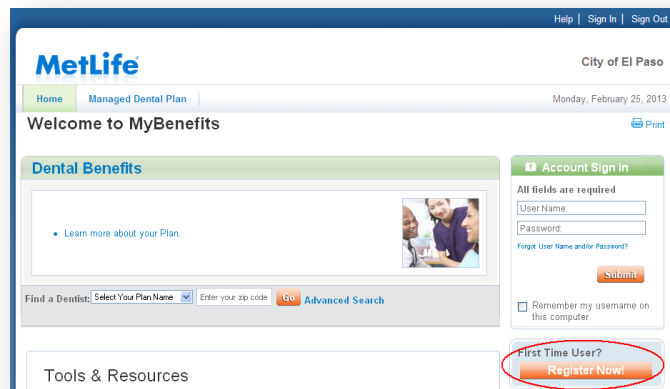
Help | Sign In | Sign Out

MetLife

City of El Paso

Home | Managed Dental Plan

Monday, February 25, 2013

Welcome to MyBenefits

Print

Dental Benefits

• Learn more about your Plan.

Find a Dentist: Select Your Plan Name | Enter your zip code | Go | Advanced Search

Account Sign in

All fields are required

User Name:

Password:

Forgot User Name and/or Password?

Submit

Remember my username on this computer

Tools & Resources

First Time User?

Register Now!